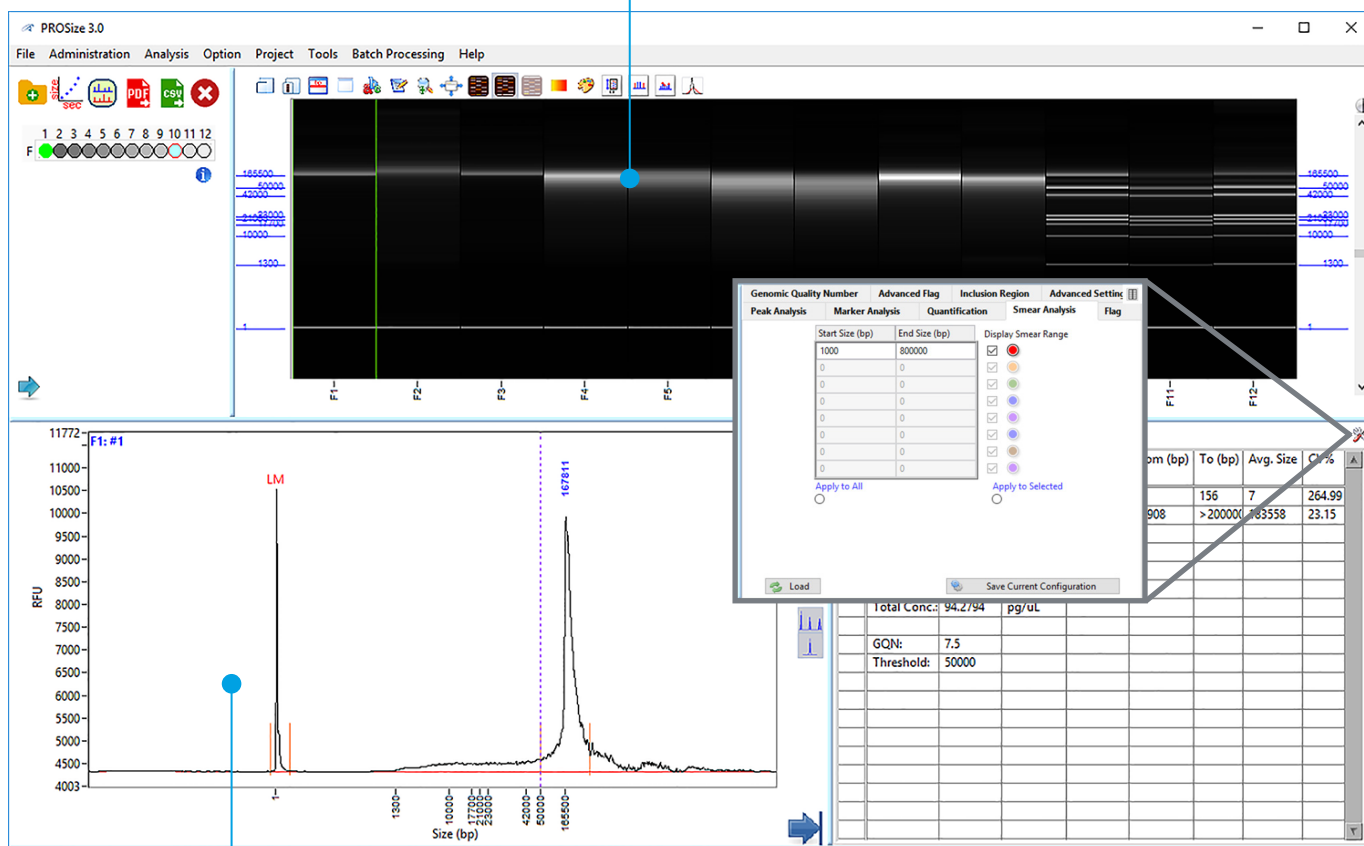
PROSize 3.0

File Administration Analysis Option Project Tools Batch Processing Help

size
sec
PDF
csv

1 2 3 4 5 6 7 8 9 10 11 12
F

165500
50000
42000
21000
17700
10000
1300
1

F1 F2 F3 F4 F5 F11 F12

165500
50000
42000
21000
17700
10000
1300
1

Genomic Quality Number | Advanced Flag | Inclusion Region | Advanced Setting
Peak Analysis | Marker Analysis | Quantification | Smear Analysis | Flag

| Start Size (bp) | End Size (bp) |
|---|---|
| 1000 | 800000 |
| 0 | 0 |
| 0 | 0 |
| 0 | 0 |
| 0 | 0 |
| 0 | 0 |
| 0 | 0 |
| 0 | 0 |

Display Smear Range

Apply to All
Apply to Selected

Load
Save Current Configuration

11772
F1: #1
11000
10500
10000
9500
9000
8500
8000
7500
7000
6500
6000
5500
5000
4500
4003
RFU
LM
167811
1
1300
10000
17700
21000
42000
50000
165500
Size (bp)

| | om (bp) | To (bp) | Avg. Size | CV% |
|---|---|---|---|---|
| | | 156 | 7 | 264.99 |
| | 908 | >20000 | 183558 | 23.15 |

| Total Conc.: | 94.2794 | pg/uL |
|---|---|---|
| GQN: | 7.5 | |
| Threshold: | 50000 | |